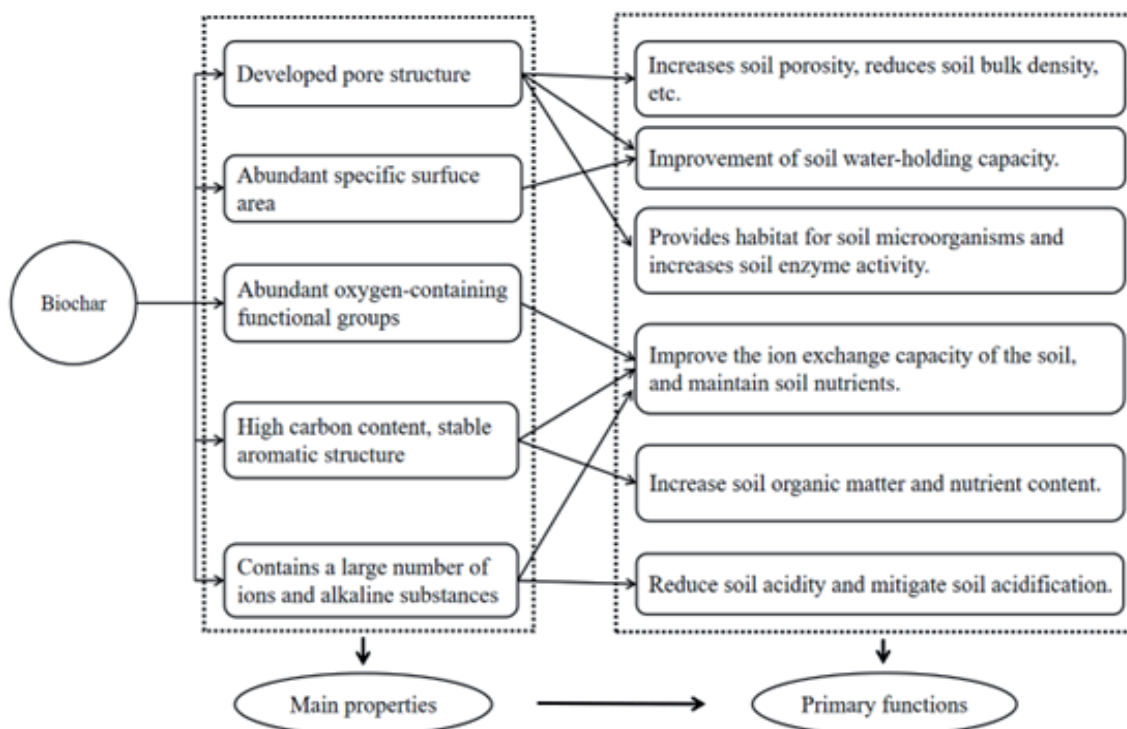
Biochar

Developed pore structure

Abundant specific surfuce area

Abundant oxygen-containing functional groups

High carbon content, stable aromatic structure

Contains a large number of ions and alkaline substances

Increases soil porosity, reduces soil bulk density, etc.

Improvement of soil water-holding capacity.

Provides habitat for soil microorganisms and increases soil enzyme activity.

Improve the ion exchange capacity of the soil, and maintain soil nutrients.

Increase soil organic matter and nutrient content.

Reduce soil acidity and mitigate soil acidification.

Main properties

Primary functions